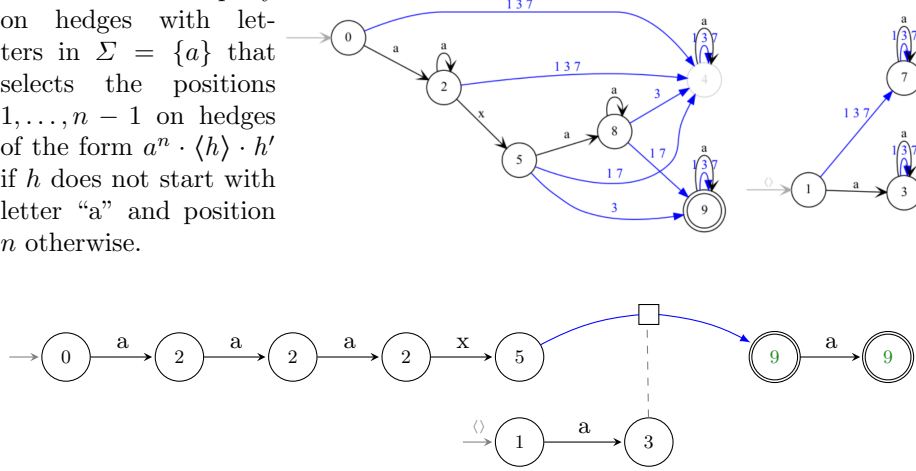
on hedges with letters in $\Sigma = \{a\}$ that selects the positions $1, \ldots, n-1$ on hedges of the form $a^n \cdot \langle h \rangle \cdot h'$ if $h$ does not start with letter "a" and position $n$ otherwise.

0 a 2 a 1 3 7 1 3 7 a 1 3 7 4 x 5 a 8 a 3 1 7 1 7 3 9 a 1 3 7

⟨⟩ 1 a 3 a 1 3 7 1 3 7 7 a 1 3 7

0 a 2 a 2 a 2 x 5 9 a 9

⟨⟩ 1 a 3